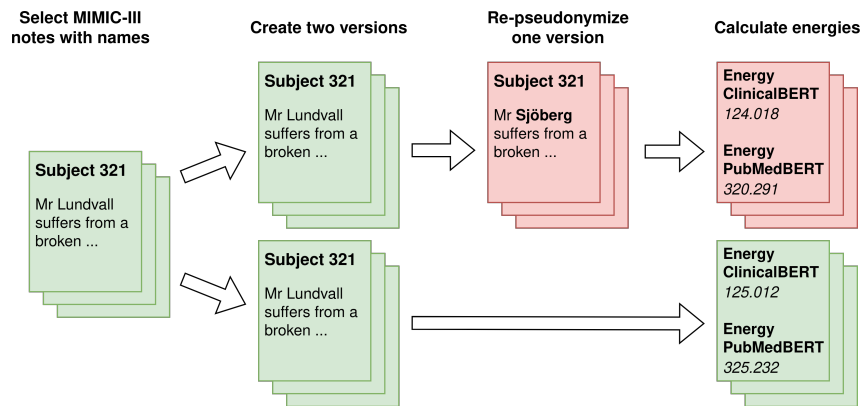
Select MIMIC-III notes with names

Subject 321

Mr Lundvall suffers from a broken ...

Create two versions

Subject 321

Mr Lundvall suffers from a broken ...

Subject 321

Mr Lundvall suffers from a broken ...

Re-pseudonymize one version

Subject 321

Mr **Sjöberg** suffers from a broken ...

Calculate energies

Energy ClinicalBERT
*124.018*

Energy PubMedBERT
*320.291*

Energy ClinicalBERT
*125.012*

Energy PubMedBERT
*325.232*